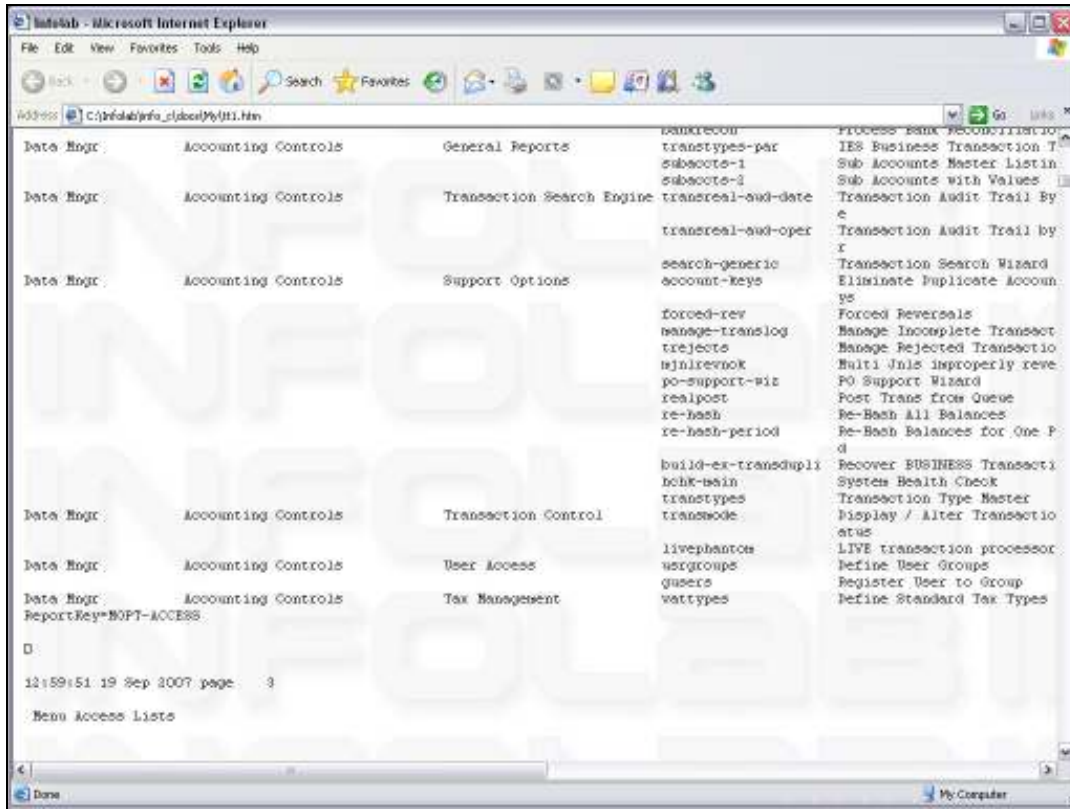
Infolab - Microsoft Internet Explorer

File Edit View Favorites Tools Help

Back Search Favorites

Address C:\infolab\info_c\docs\My\ll1.htm Go Links

| | | | bankrecon | Process Bank Reconciliatio |
|---|---|---|---|---|
| Data Mngr | Accounting Controls | General Reports | transtypes-par | IES Business Transaction T |
| | | | subaccts-1 | Sub Accounts Master Listin |
| | | | subaccts-2 | Sub Accounts with Values |
| Data Mngr | Accounting Controls | Transaction Search Engine | transreal-aud-date | Transaction Audit Trail By e |
| | | | transreal-aud-oper | Transaction Audit Trail by r |
| | | | search-generic | Transaction Search Wizard |
| Data Mngr | Accounting Controls | Support Options | account-keys | Eliminate Duplicate Accoun ys |
| | | | forced-rev | Forced Reversals |
| | | | manage-translog | Manage Incomplete Transact |
| | | | trejects | Manage Rejected Transactio |
| | | | mjnlrevnok | Multi Jnls improperly reve |
| | | | po-support-wiz | PO Support Wizard |
| | | | realpost | Post Trans from Queue |
| | | | re-hash | Re-Hash All Balances |
| | | | re-hash-period | Re-Hash Balances for One P d |
| | | | build-ex-transdupli | Recover BUSINESS Transacti |
| | | | hchk-main | System Health Check |
| | | | transtypes | Transaction Type Master |
| Data Mngr | Accounting Controls | Transaction Control | transmode | Display / Alter Transactio atus |
| | | | livephantom | LIVE transaction processor |
| Data Mngr | Accounting Controls | User Access | usrgroups | Define User Groups |
| | | | gusers | Register User to Group |
| Data Mngr | Accounting Controls | Tax Management | vattypes | Define Standard Tax Types |

ReportKey=MOPT-ACCESS

D

12:59:51 19 Sep 2007 page 3

Menu Access Lists

Done My Computer